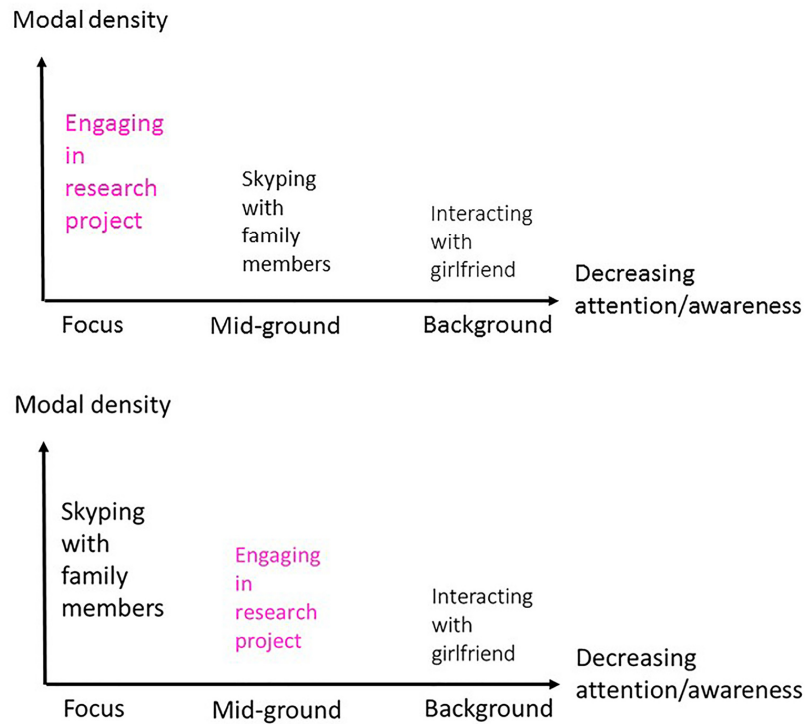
Modal density

Engaging in research project

Skyping with family members

Interacting with girlfriend

Decreasing attention/awareness

Focus

Mid-ground

Background

Modal density

Skyping with family members

Engaging in research project

Interacting with girlfriend

Decreasing attention/awareness

Focus

Mid-ground

Background